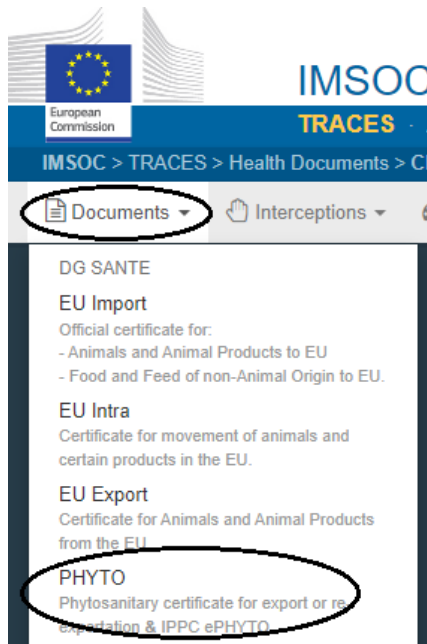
European Commission

IMSOC

TRACES

IMSOC > TRACES > Health Documents > C

Documents ▾ Interceptions ▾

DG SANTE

EU Import
Official certificate for:
- Animals and Animal Products to EU
- Food and Feed of non-Animal Origin to EU.

EU Intra
Certificate for movement of animals and certain products in the EU.

EU Export
Certificate for Animals and Animal Products from the EU.

PHYTO
Phytosanitary certificate for export or re-exportation & IPPC ePHYTO